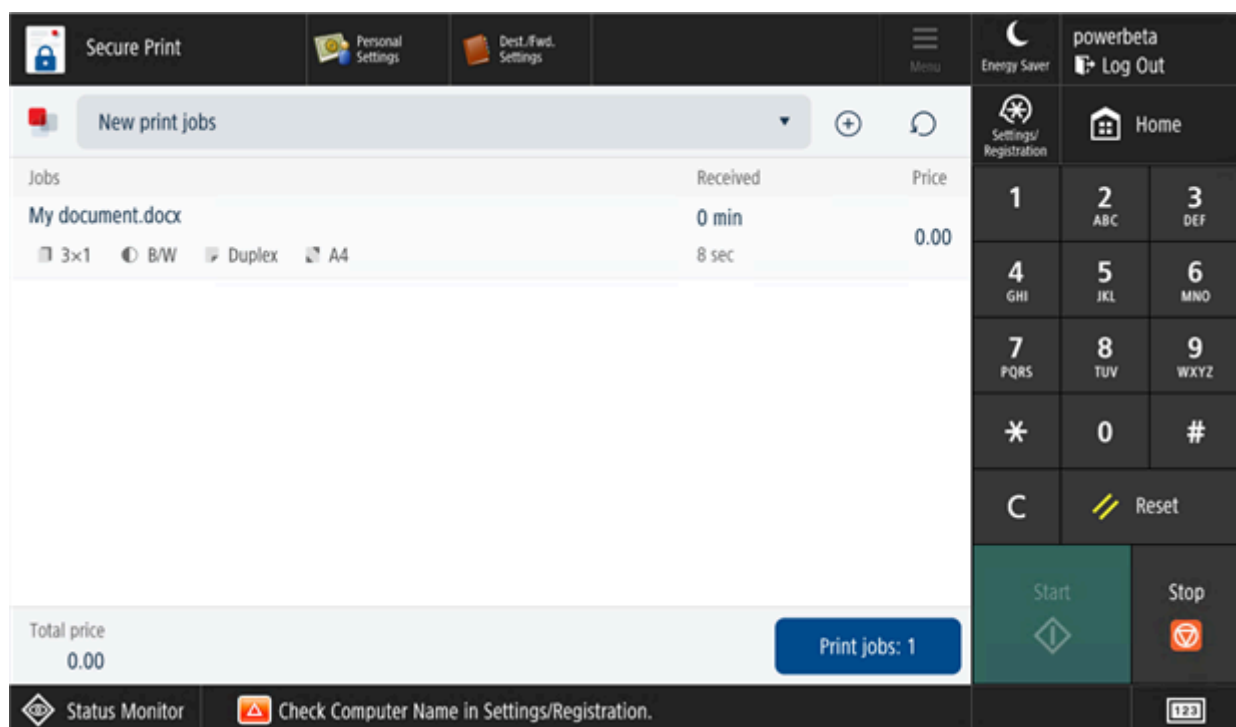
Secure Print

Personal Settings

Dest./Fwd. Settings

Menu

Energy Saver

powerbeta

Log Out

New print jobs

Settings/ Registration

Home

| Jobs | Received | Price |
|---|---|---|
| My document.docx | 0 min | 0.00 |
| 3×1 B/W Duplex A4 | 8 sec | |

1
2 ABC
3 DEF
4 GHI
5 JKL
6 MNO
7 PQRS
8 TUV
9 WXYZ
*
0
#
C
Reset

Start

Stop

Total price
0.00

Print jobs: 1

Status Monitor

Check Computer Name in Settings/Registration.

123